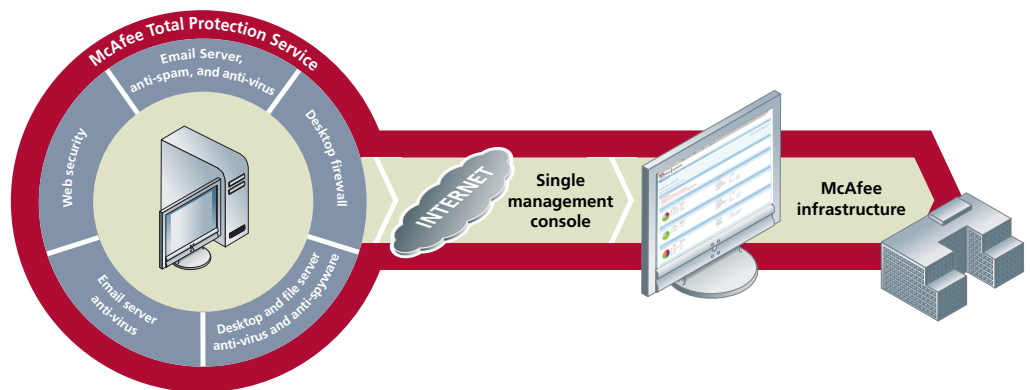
McAfee Total Protection Service

Email Server, anti-spam, and anti-virus

Desktop firewall

Web security

Email server anti-virus

Desktop and file server anti-virus and anti-spyware

INTERNET

Single management console

McAfee infrastructure